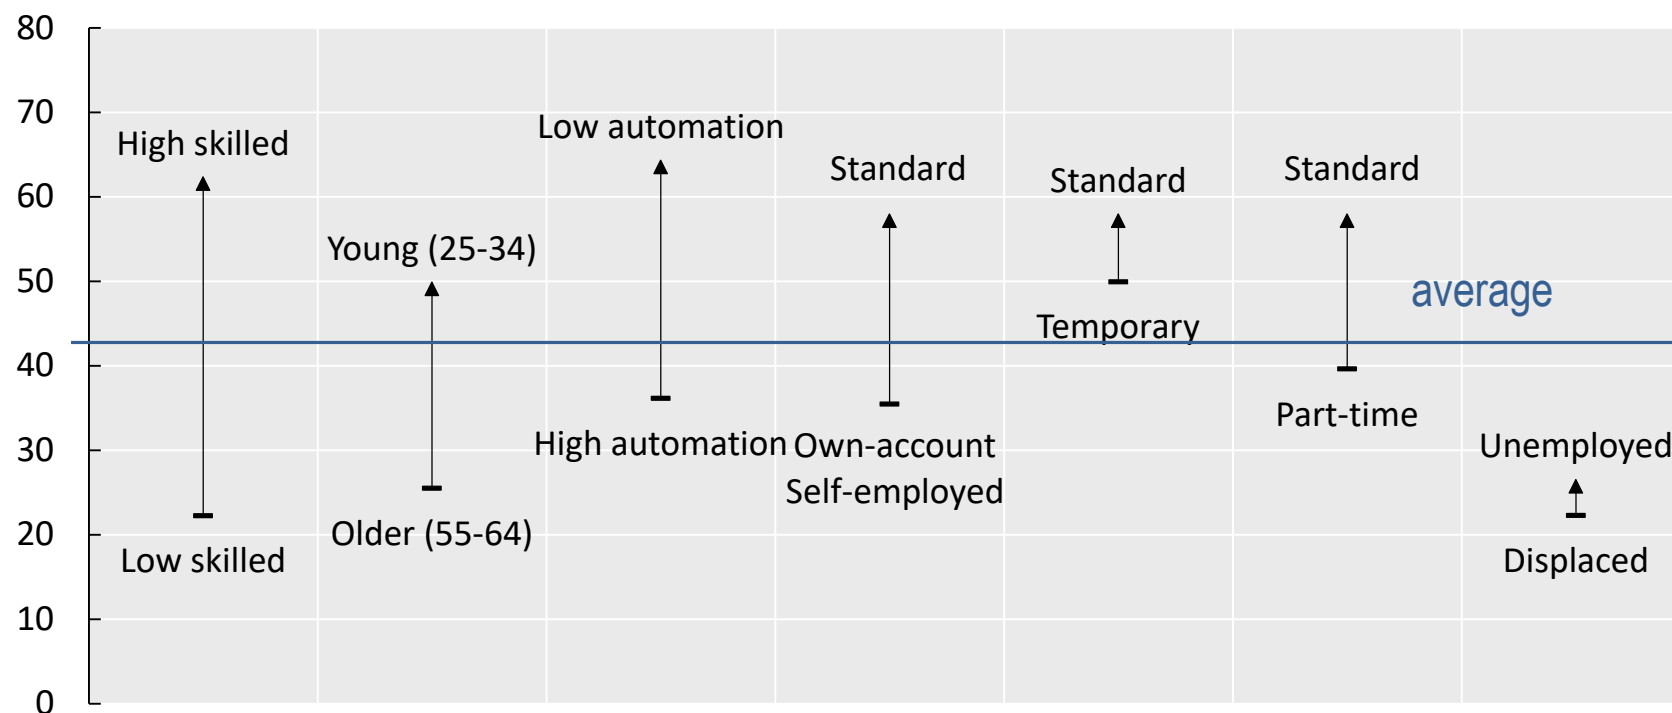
80
70
60
50
40
30
20
10
0

High skilled
Low skilled
Young (25-34)
Older (55-64)
Low automation
High automation
Standard
Own-account Self-employed
Standard
Temporary
Standard
Part-time
average
Unemployed
Displaced